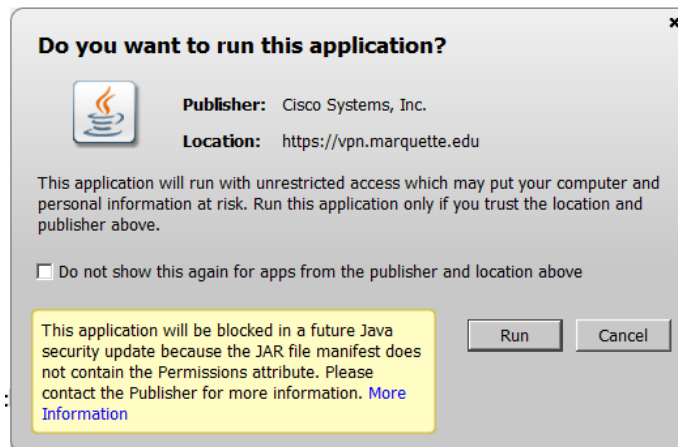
Do you want to run this application?

Publisher: Cisco Systems, Inc.

Location: https://vpn.marquette.edu

This application will run with unrestricted access which may put your computer and personal information at risk. Run this application only if you trust the location and publisher above.

Do not show this again for apps from the publisher and location above

This application will be blocked in a future Java security update because the JAR file manifest does not contain the Permissions attribute. Please contact the Publisher for more information. More Information

Run

Cancel